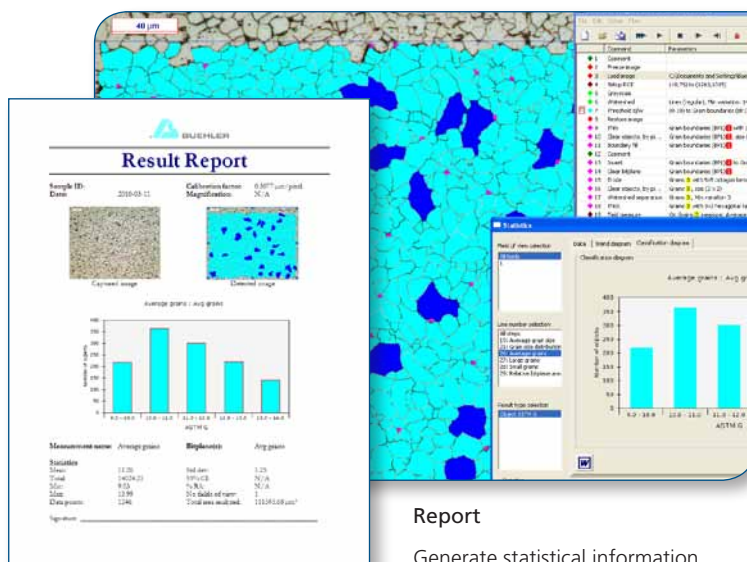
40 µm

BUEHLER

Result Report

Sample ID: Date: 2010-03-11
Calibration factor: 0.5077 µm/pixel Magnification: N/A

Captured image
Detected image

Average grains : Avg grain

Number of grains

ASTM G

Measurement name: Average grains
Bitplane(s): Avg grain

Statistics
Mean: 11.20
Total: 14024.25
Min: 9.03
Max: 13.99
Data points: 1246
Std dev: 1.25
95% CL: N/A
% RA: N/A
No. fields of view: 1
Total area analyzed: 111193.08 µm²

Signature

Comment
Parameters

Statistics

Data
Trend diagram
Classification diagram

Classification diagram

Average grains : Avg grain

Number of objects

ASTM G

Report

Generate statistical information